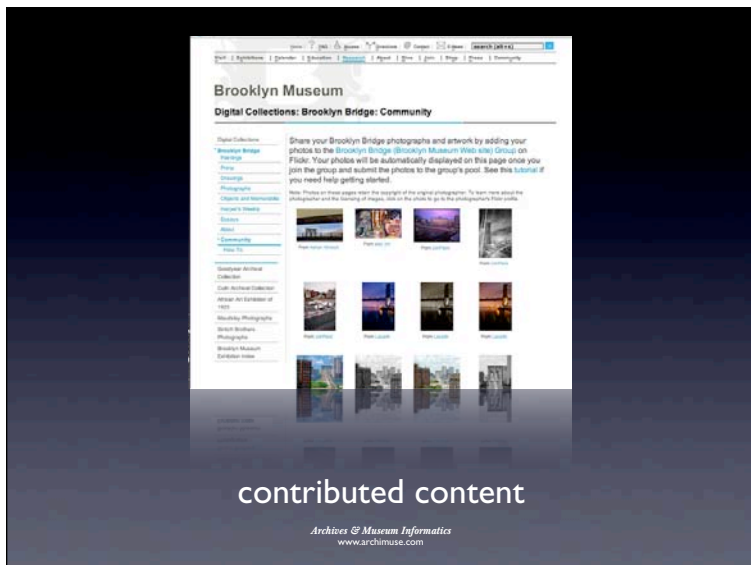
Visit | Exhibitions | Calendar | Education | Research | About | Give | Join | Shop | Press | Community

Brooklyn Museum

Digital Collections: Brooklyn Bridge: Community

Digital Collections
Brooklyn Bridge
Paintings
Prints
Drawings
Photographs
Objects and Memorabilia
Harper's Weekly
Exhibits
About
Community
Goodyear Archival Collection
Culin Archival Collection
African Art Exhibition of 1923
Mazzilly Photographs
Smith Brothers Photographs
Brooklyn Museum Exhibition Index

Share your Brooklyn Bridge photographs and artwork by adding your photos to the Brooklyn Bridge (Brooklyn Museum Web site) Group on Flickr. Your photos will be automatically displayed on this page once you join the group and submit the photos to the group's pool. See this tutorial if you need help getting started.

contributed content

Archives & Museum Informatics
www.archimuse.com